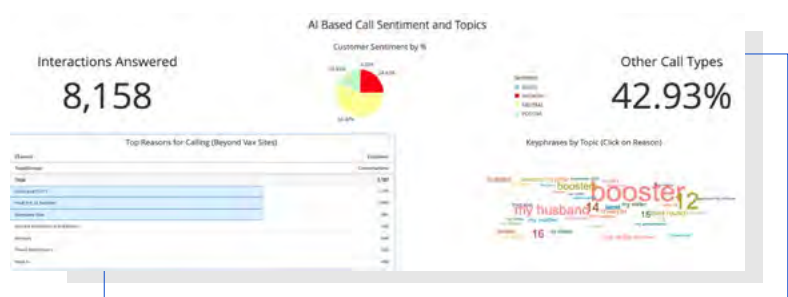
AI Based Call Sentiment and Topics

Interactions Answered

8,158

Customer Sentiment by %

Sentiment
MIXED
NEGATIVE
NEUTRAL
POSITIVE

Other Call Types

42.93%

Top Reasons for Calling (Beyond Vax Sites)

Keyphrases by Topic (Click on Reason)

booster
12
my husband
14
booster
15
16